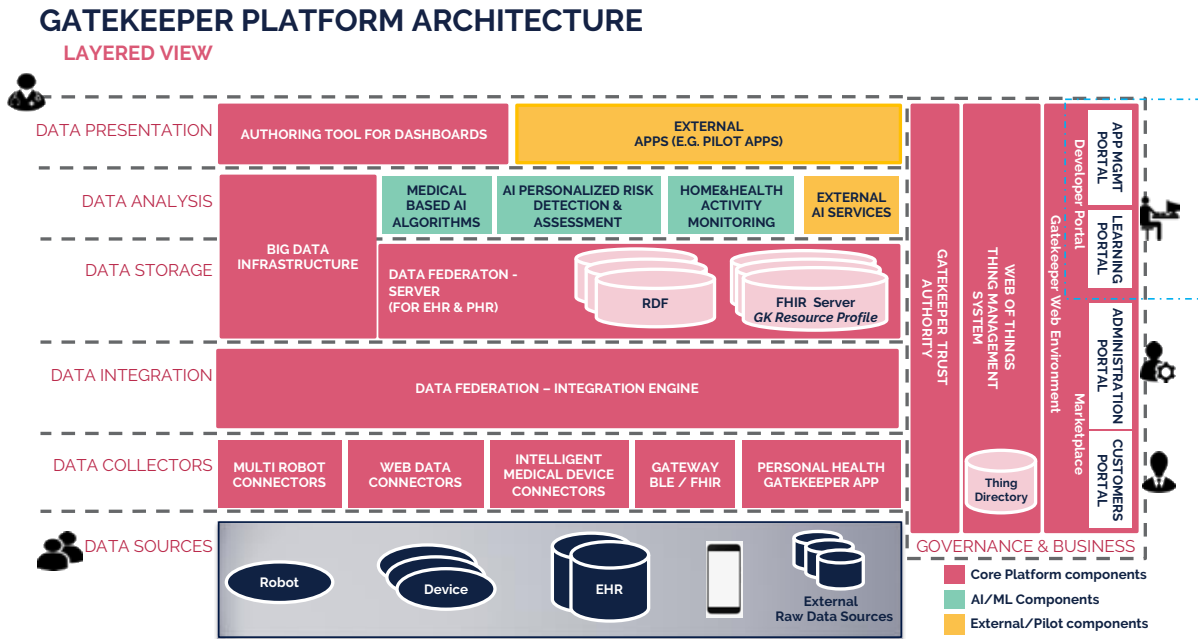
GATEKEEPER PLATFORM ARCHITECTURE
LAYERED VIEW

DATA PRESENTATION
AUTHORING TOOL FOR DASHBOARDS
EXTERNAL APPS (E.G. PILOT APPS)

DATA ANALYSIS
BIG DATA INFRASTRUCTURE
MEDICAL BASED AI ALGORITHMS
AI PERSONALIZED RISK DETECTION & ASSESSMENT
HOME&HEALTH ACTIVITY MONITORING
EXTERNAL AI SERVICES

DATA STORAGE
DATA FEDERATON - SERVER (FOR EHR & PHR)
RDF
FHIR Server
GK Resource Profile

DATA INTEGRATION
DATA FEDERATION – INTEGRATION ENGINE

DATA COLLECTORS
MULTI ROBOT CONNECTORS
WEB DATA CONNECTORS
INTELLIGENT MEDICAL DEVICE CONNECTORS
GATEWAY BLE / FHIR
PERSONAL HEALTH GATEKEEPER APP

DATA SOURCES
Robot
Device
EHR
External Raw Data Sources

GATEKEEPER TRUST AUTHORITY
WEB OF THINGS THING MANAGEMENT SYSTEM
Thing Directory
Gatekeeper Web Environment
Developer Portal
Marketplace
APP MGMT PORTAL
LEARNING PORTAL
ADMINISTRATION PORTAL
CUSTOMERS PORTAL
GOVERNANCE & BUSINESS

Core Platform components
AI/ML Components
External/Pilot components